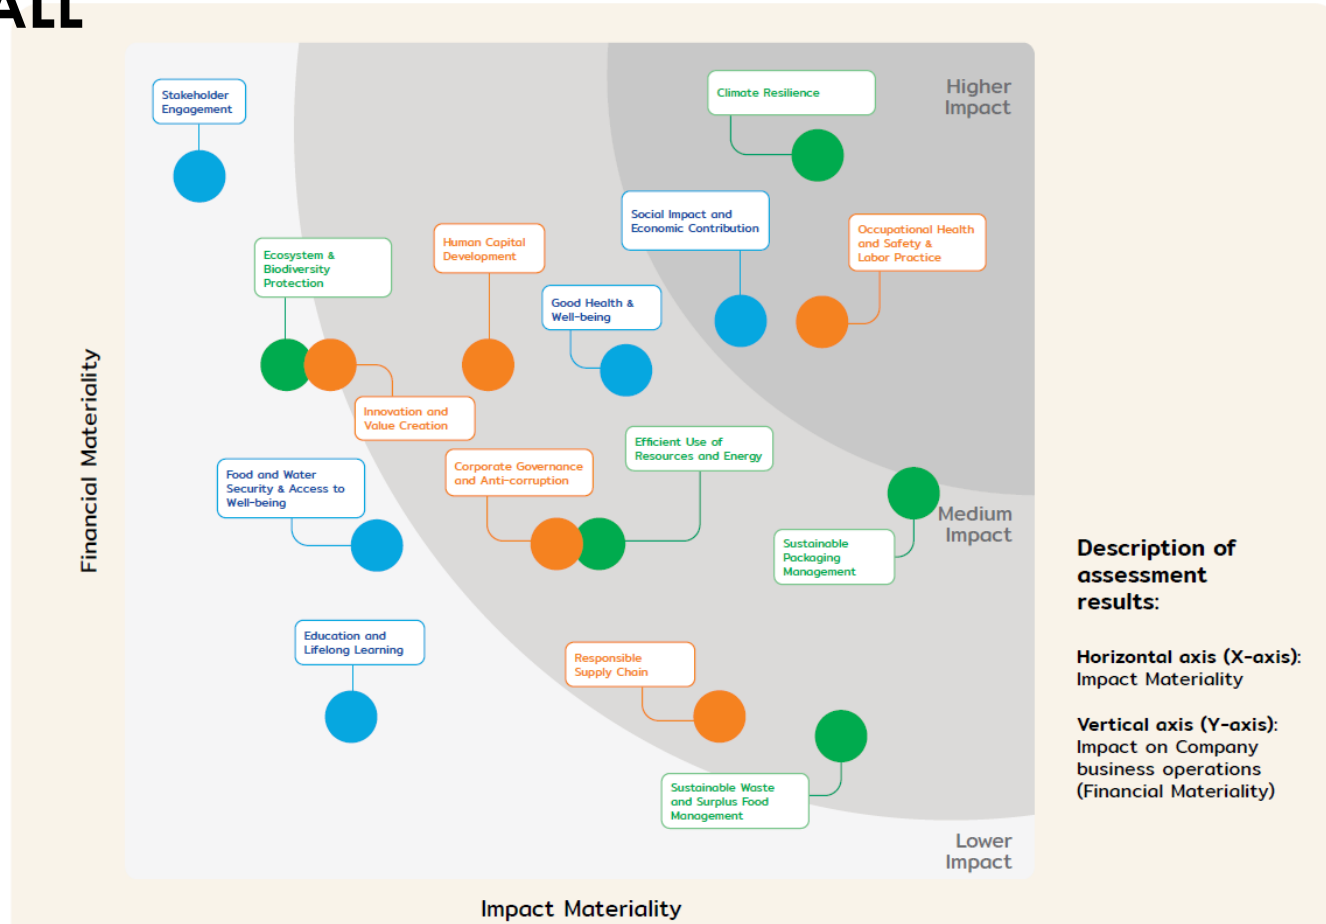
ALL

Stakeholder Engagement

Climate Resilience

Higher Impact

Social Impact and Economic Contribution

Human Capital Development

Occupational Health and Safety & Labor Practice

Ecosystem & Biodiversity Protection

Good Health & Well-being

Innovation and Value Creation

Efficient Use of Resources and Energy

Corporate Governance and Anti-corruption

Food and Water Security & Access to Well-being

Medium Impact

Sustainable Packaging Management

Education and Lifelong Learning

Responsible Supply Chain

Sustainable Waste and Surplus Food Management

Lower Impact

Financial Materiality

Impact Materiality

Description of assessment results:

Horizontal axis (X-axis): Impact Materiality

Vertical axis (Y-axis): Impact on Company business operations (Financial Materiality)